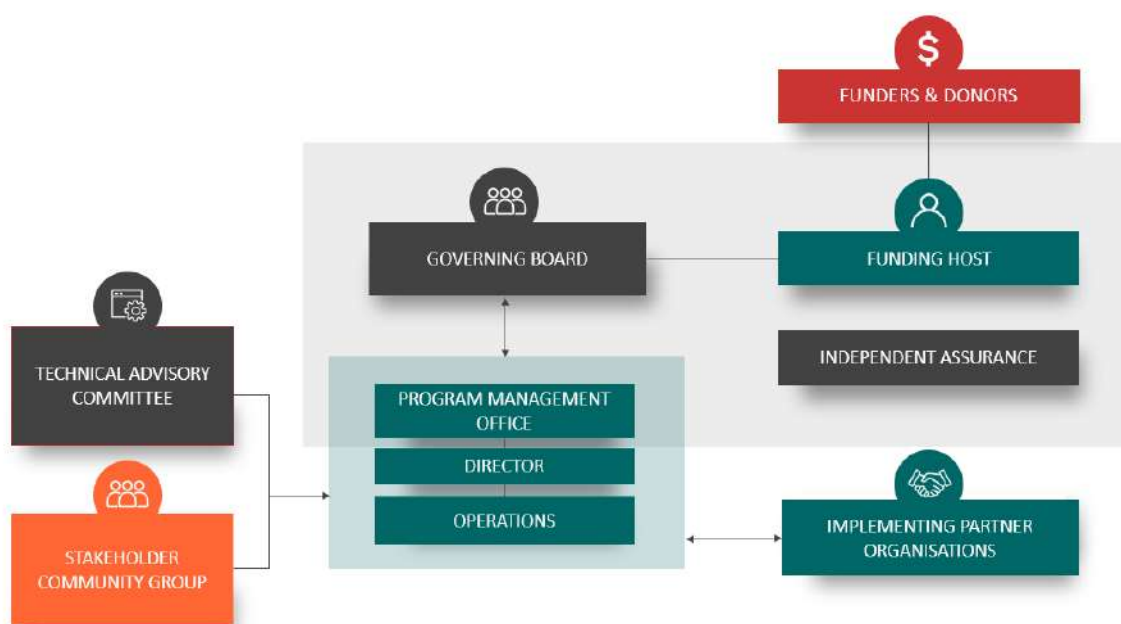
$

FUNDERS & DONORS

GOVERNING BOARD

FUNDING HOST

TECHNICAL ADVISORY COMMITTEE

INDEPENDENT ASSURANCE

PROGRAM MANAGEMENT OFFICE

DIRECTOR

OPERATIONS

STAKEHOLDER COMMUNITY GROUP

IMPLEMENTING PARTNER ORGANISATIONS